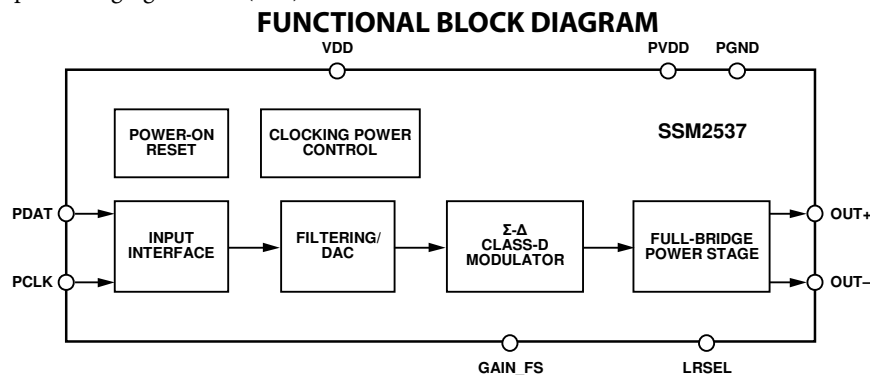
FUNCTIONAL BLOCK DIAGRAM

VDD

PVDD

PGND

POWER-ON RESET

CLOCKING POWER CONTROL

SSM2537

PDAT

PCLK

INPUT INTERFACE

FILTERING/ DAC

Σ-Δ CLASS-D MODULATOR

FULL-BRIDGE POWER STAGE

OUT+

OUT–

GAIN_FS

LRSEL